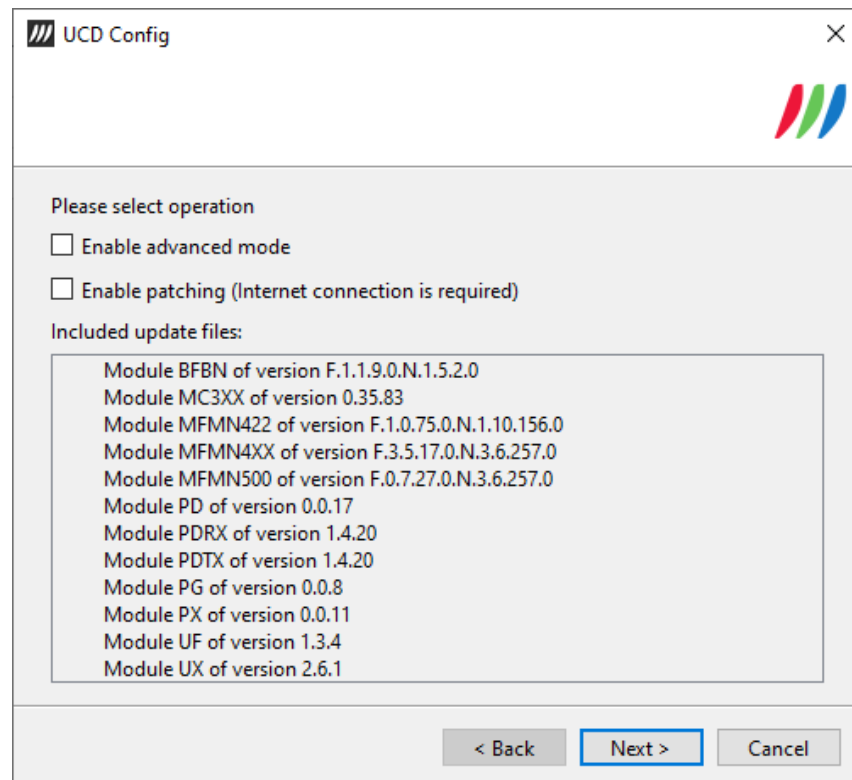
UCD Config

Please select operation

Enable advanced mode

Enable patching (Internet connection is required)

Included update files:

Module BFBN of version F.1.1.9.0.N.1.5.2.0
Module MC3XX of version 0.35.83
Module MFMN422 of version F.1.0.75.0.N.1.10.156.0
Module MFMN4XX of version F.3.5.17.0.N.3.6.257.0
Module MFMN500 of version F.0.7.27.0.N.3.6.257.0
Module PD of version 0.0.17
Module PDRX of version 1.4.20
Module PDTX of version 1.4.20
Module PG of version 0.0.8
Module PX of version 0.0.11
Module UF of version 1.3.4
Module UX of version 2.6.1

< Back
Next >
Cancel